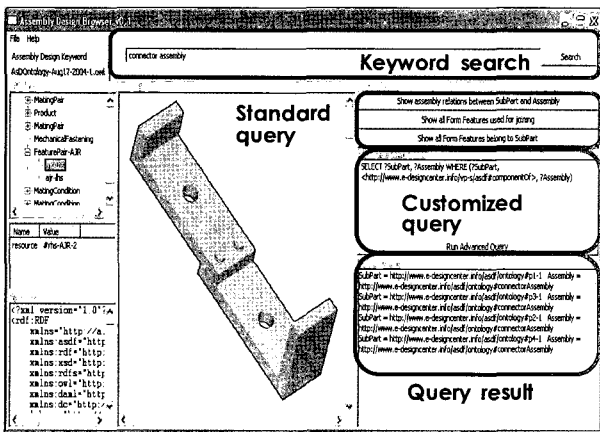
Assembly Design Browser v0.1

File Help

Assembly Design Keyword

AsbOntology-Aug17-2004-1.owl

connector assembly

Search

Keyword search

MatingPair
Product
MatingPair
MechanicalFastening
FeaturePair-AJR
AJR
ajr-ihs
MatingCondition
MatingCondition

| Name | Value |
|---|---|
| resource | #ihs-AJR-2 |

<?xml version="1.0"
<rdf:RDF
xmlns="http://a.
xmlns:asdf="http
xmlns:rdf="http:
xmlns:xsd="http:
xmlns:rdfs="http
xmlns:owl="http:
xmlns:daml="http
xmlns:dc="http:/

Standard query

Show assembly relations between SubPart and Assembly

Show all Form Features used for joining

Show all Form Features belong to SubPart

SELECT ?SubPart, ?Assembly WHERE (?SubPart, <http://www.e-designcenter.info/vp-s/asdf#componentOf>, ?Assembly)

Customized query

Run Advanced Query

SubPart = http://www.e-designcenter.info/asdf/ontology#p1-1 Assembly = http://www.e-designcenter.info/asdf/ontology#connectorAssembly
SubPart = http://www.e-designcenter.info/asdf/ontology#p3-1 Assembly = http://www.e-designcenter.info/asdf/ontology#connectorAssembly
SubPart = http://www.e-designcenter.info/asdf/ontology#p2-1 Assembly = http://www.e-designcenter.info/asdf/ontology#connectorAssembly
SubPart = http://www.e-designcenter.info/asdf/ontology#p4-1 Assembly = http://www.e-designcenter.info/asdf/ontology#connectorAssembly

Query result